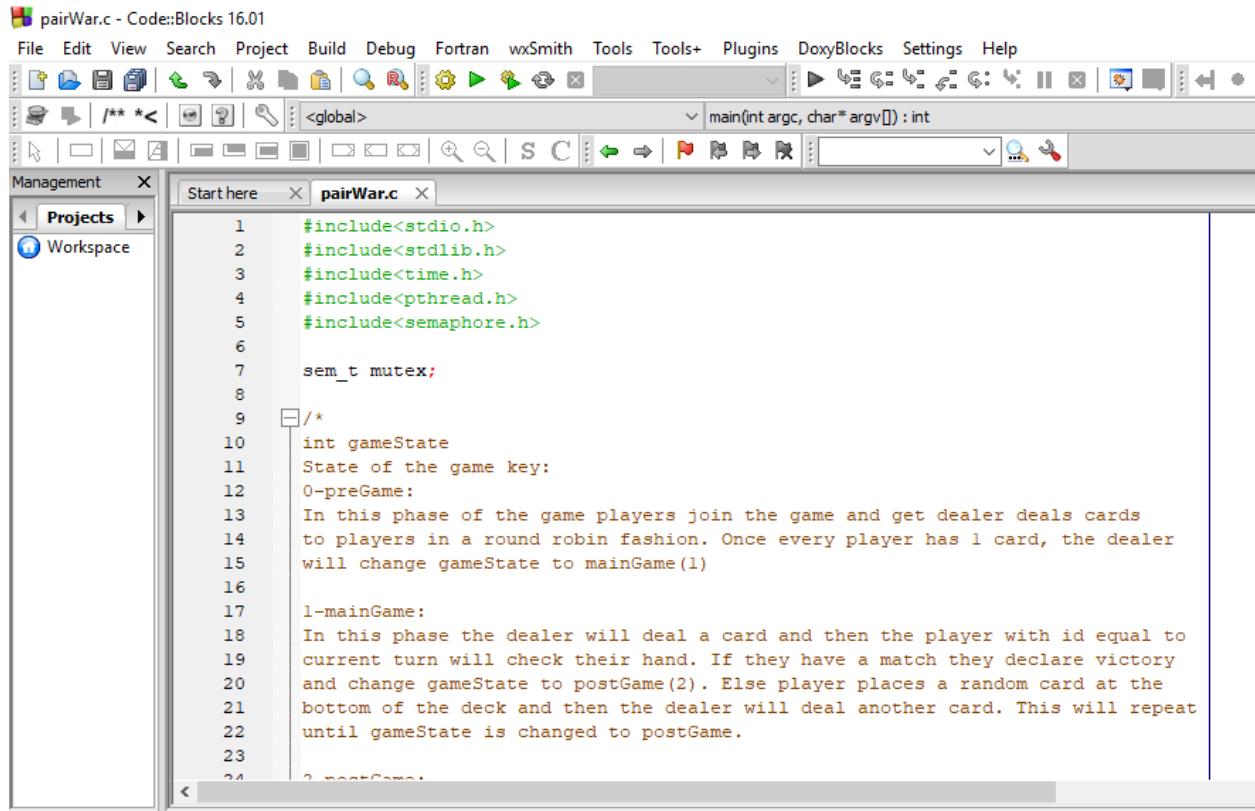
pairWar.c - Code::Blocks 16.01

File Edit View Search Project Build Debug Fortran wxSmith Tools Tools+ Plugins DoxyBlocks Settings Help

/** *<

<global>

main(int argc, char* argv[]) : int

S C

Management

Projects

Workspace

Start here

pairWar.c

1 #include<stdio.h>
2 #include<stdlib.h>
3 #include<time.h>
4 #include<pthread.h>
5 #include<semaphore.h>
6
7 sem_t mutex;
8
9 /*
10 int gameState
11 State of the game key:
12 0-preGame:
13 In this phase of the game players join the game and get dealer deals cards
14 to players in a round robin fashion. Once every player has 1 card, the dealer
15 will change gameState to mainGame(1)
16
17 1-mainGame:
18 In this phase the dealer will deal a card and then the player with id equal to
19 current turn will check their hand. If they have a match they declare victory
20 and change gameState to postGame(2). Else player places a random card at the
21 bottom of the deck and then the dealer will deal another card. This will repeat
22 until gameState is changed to postGame.
23
24 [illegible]